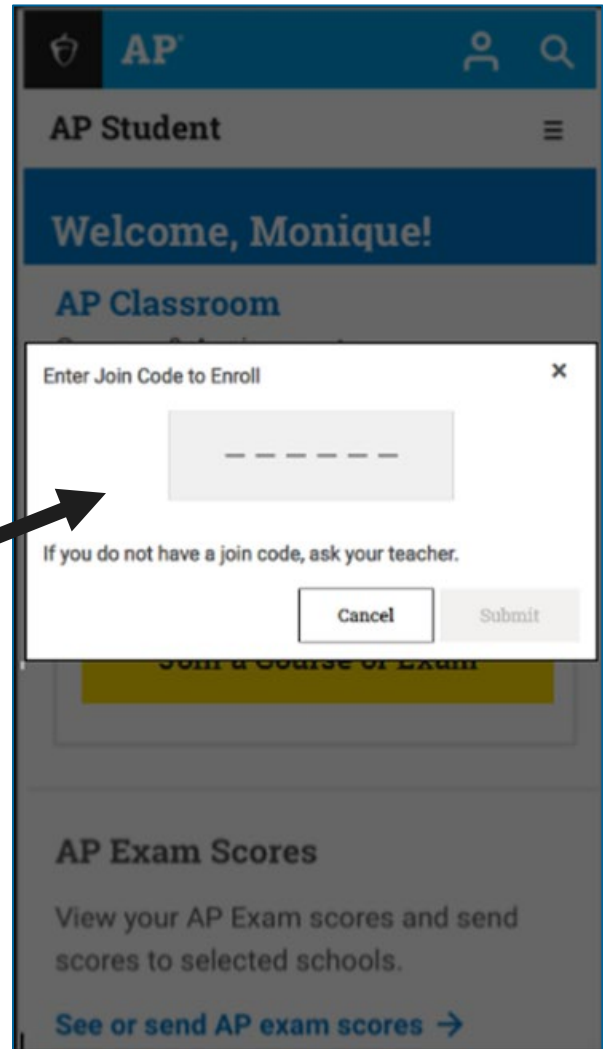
AP

AP Student

Welcome, Monique!

AP Classroom

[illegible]

Enter Join Code to Enroll

×

– – – – – –

If you do not have a join code, ask your teacher.

Cancel

Submit

Join a Course or Exam

AP Exam Scores

View your AP Exam scores and send scores to selected schools.

See or send AP exam scores →